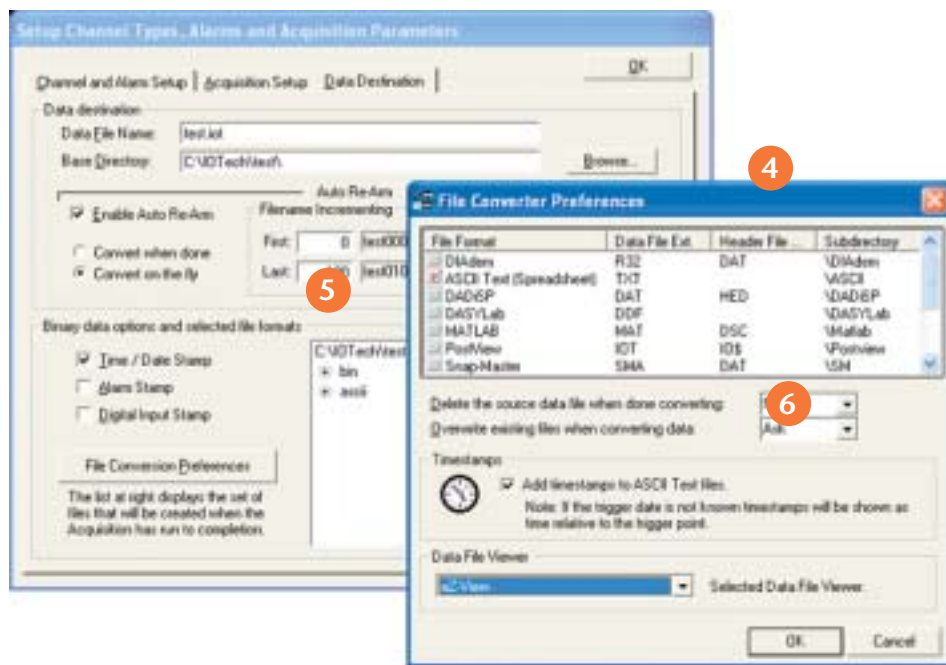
Setup Channel Types, Alarms and Acquisition Parameters

Channel and Alarm Setup | Acquisition Setup | Data Destination

OK

Data destination

Data File Name: test.iot

Base Directory: C:\IOTech\test\

Browse...

Auto Re-Arm

Enable Auto Re-Arm

Filename Incrementing

Convert when done

Convert on the fly

First: 0 test000

Last: 100 test010

Binary data options and selected file formats

Time / Date Stamp

Alarm Stamp

Digital Input Stamp

C:\IOTech\test

bin

ascii

File Conversion Preferences

The list at right displays the set of files that will be created when the Acquisition has run to completion.

4

5

File Converter Preferences

| File Format | Data File Ext. | Header File ... | Subdirectory |
|---|---|---|---|
| DIAdem | R32 | DAT | \DIAdem |
| ASCII Text (Spreadsheet) | TXT | | \ASCII |
| DADiSP | DAT | HED | \DADiSP |
| DASYLab | DDF | | \DASYLab |
| MATLAB | MAT | DSC | \Matlab |
| PostView | IOT | IO$ | \Postview |
| Snap-Master | SMA | DAT | \SM |

Delete the source data file when done converting:

6

Overwrite existing files when converting data: Ask

Timestamps

Add timestamps to ASCII Text files.

Note: If the trigger date is not known timestamps will be shown as time relative to the trigger point.

Data File Viewer

eZ-View

Selected Data File Viewer.

OK

Cancel